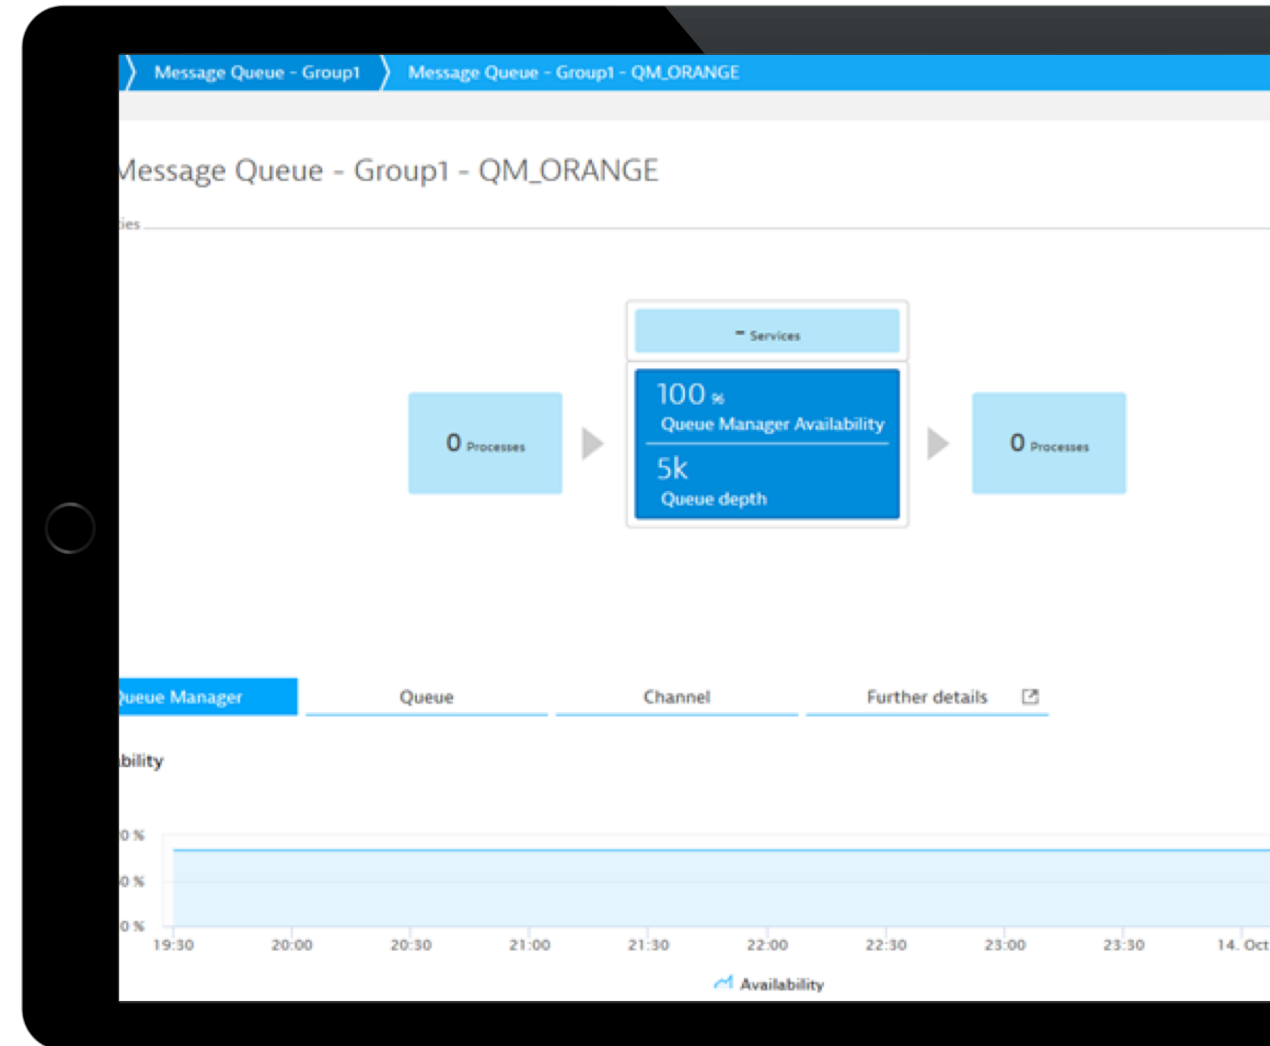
Message Queue - Group1 › Message Queue - Group1 - QM_ORANGE

lessage Queue - Group1 - QM_ORANGE

ies

- Services

0 Processes

100 %
Queue Manager Availability

5k
Queue depth

0 Processes

ueue Manager | Queue | Channel | Further details

bility

0 %
0 %
0 %

19:30 20:00 20:30 21:00 21:30 22:00 22:30 23:00 23:30 14. Oct

Availability